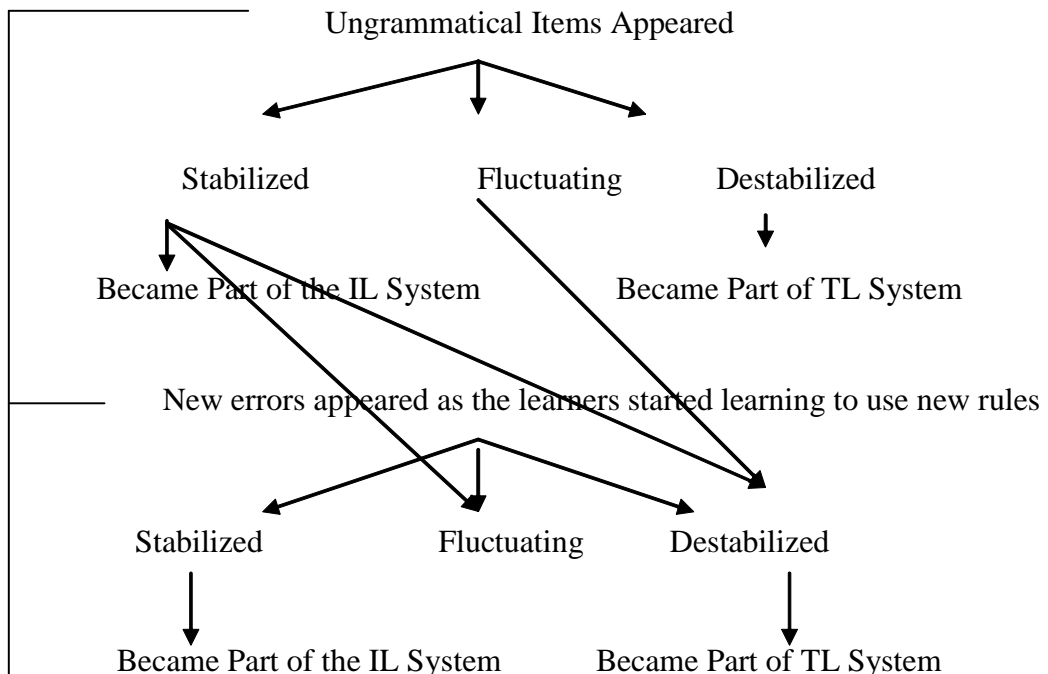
Ungrammatical Items Appeared

Stabilized

Fluctuating

Destabilized

Became Part of the IL System

Became Part of TL System

New errors appeared as the learners started learning to use new rules

Stabilized

Fluctuating

Destabilized

Became Part of the IL System

Became Part of TL System